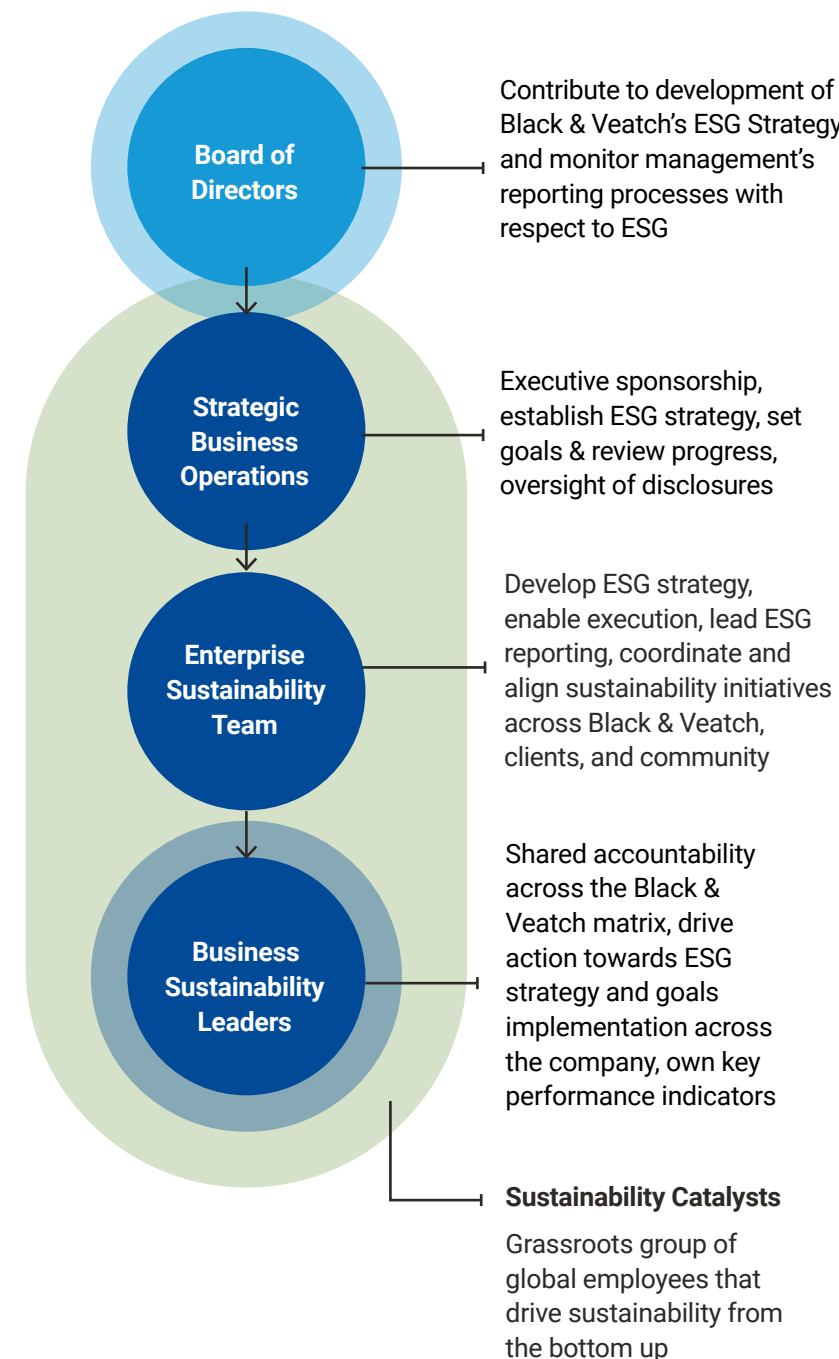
Board of Directors

Contribute to development of Black & Veatch's ESG Strategy and monitor management's reporting processes with respect to ESG

Strategic Business Operations

Executive sponsorship, establish ESG strategy, set goals & review progress, oversight of disclosures

Enterprise Sustainability Team

Develop ESG strategy, enable execution, lead ESG reporting, coordinate and align sustainability initiatives across Black & Veatch, clients, and community

Business Sustainability Leaders

Shared accountability across the Black & Veatch matrix, drive action towards ESG strategy and goals implementation across the company, own key performance indicators

Sustainability Catalysts

Grassroots group of global employees that drive sustainability from the bottom up